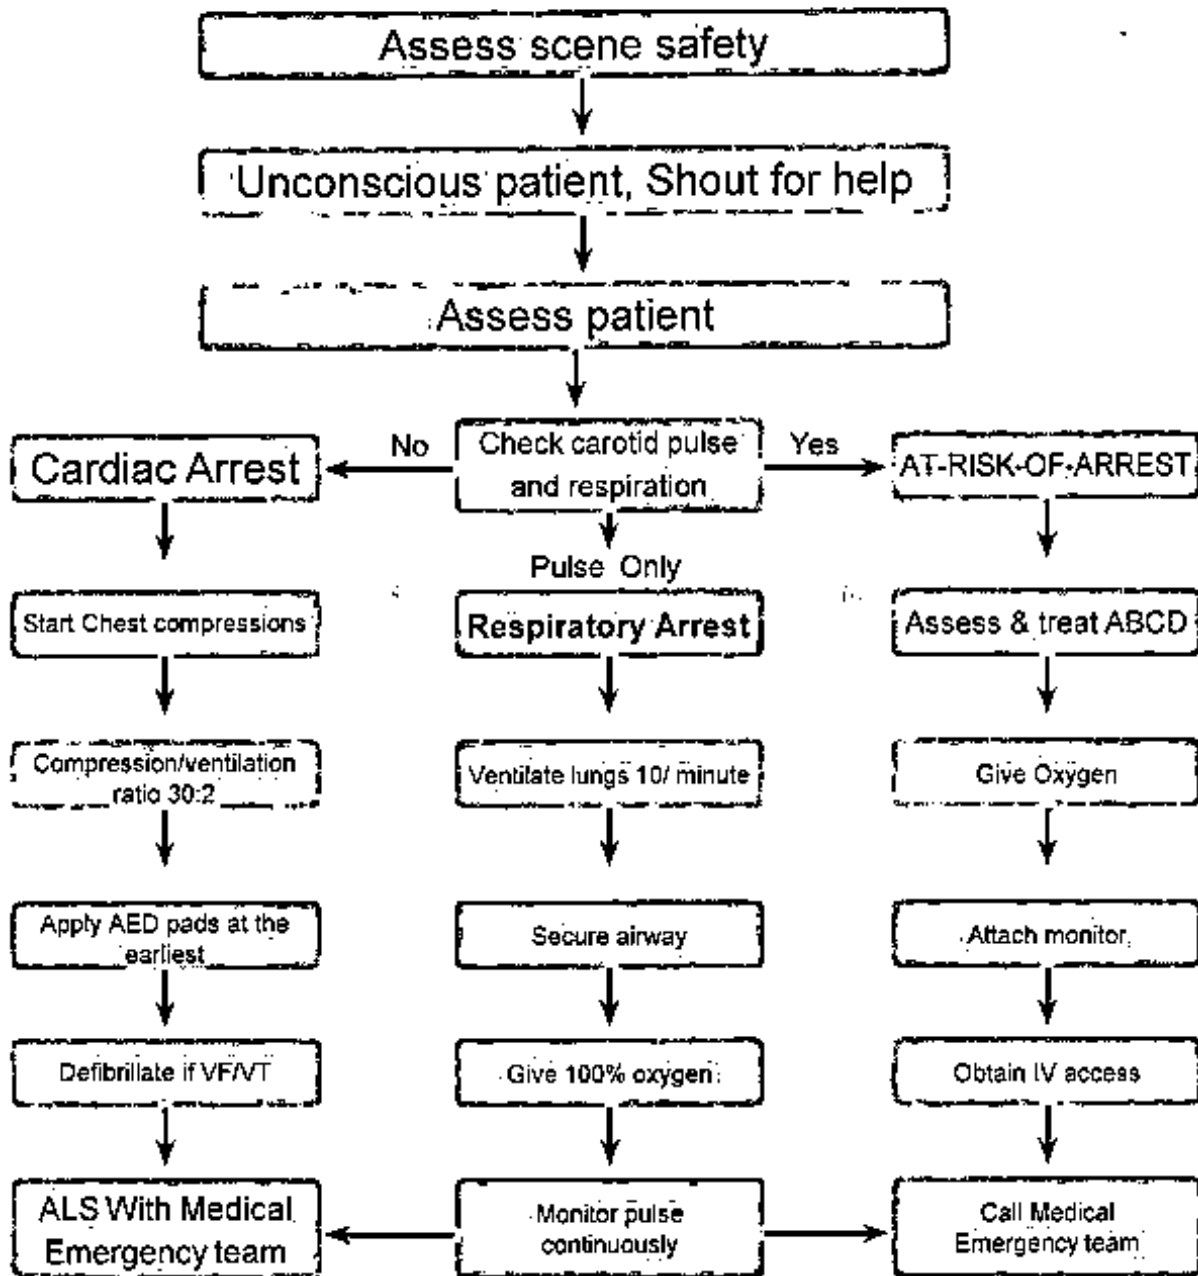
Assess scene safety

Unconscious patient, Shout for help

Assess patient

No

Check carotid pulse and respiration

Yes

Cardiac Arrest

AT-RISK-OF-ARREST

Pulse Only

Start Chest compressions

Respiratory Arrest

Assess & treat ABCD

Compression/ventilation ratio 30:2

Ventilate lungs 10/ minute

Give Oxygen

Apply AED pads at the earliest

Secure airway

Attach monitor

Defibrillate if VF/VT

Give 100% oxygen

Obtain IV access

ALS With Medical Emergency team

Monitor pulse continuously

Call Medical Emergency team